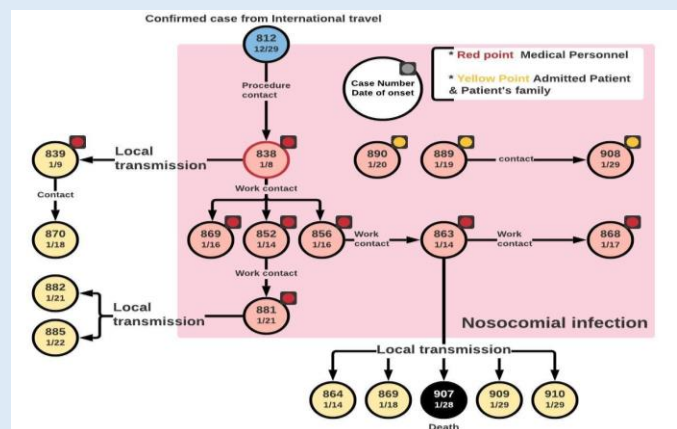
Confirmed case from International travel

812
12/29

Procedure contact

Case Number
Date of onset

* Red point Medical Personnel

* Yellow Point Admitted Patient & Patient's family

839
1/9

Local transmission

838
1/8

890
1/20

889
1/19

contact

908
1/29

Contact

Work contact

870
1/18

869
1/16

852
1/14

856
1/16

Work contact

863
1/14

Work contact

868
1/17

Work contact

882
1/21

Local transmission

881
1/21

885
1/22

Nosocomial infection

Local transmission

864
1/14

869
1/18

907
1/28

909
1/29

910
1/29

Death